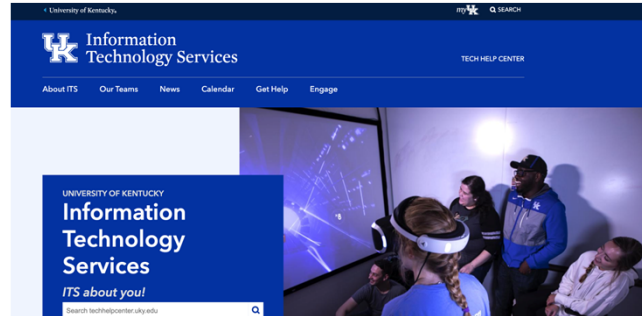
University of Kentucky

myUK SEARCH

UK Information Technology Services

TECH HELP CENTER

About ITS Our Teams News Calendar Get Help Engage

UNIVERSITY OF KENTUCKY
Information Technology Services
ITS about you!

Search techhelpcenter.uky.edu